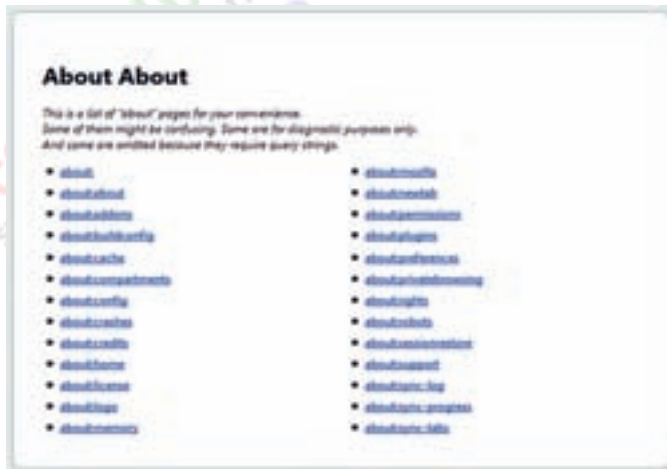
About About

This is a list of "about" pages for your convenience.
Some of them might be confusing. Some are for diagnostic purposes only.
And some are omitted because they require query strings.

- about
- about:about
- about:addons
- about:buildconfig
- about:cache
- about:compartments
- about:config
- about:crashes
- about:credits
- about:home
- about:license
- about:logo
- about:memory

- about:mozilla
- about:newtab
- about:permissions
- about:plugins
- about:preferences
- about:privatebrowsing
- about:rights
- about:robots
- about:sessionrestore
- about:support
- about:sync-log
- about:sync-progress
- about:sync-tabs